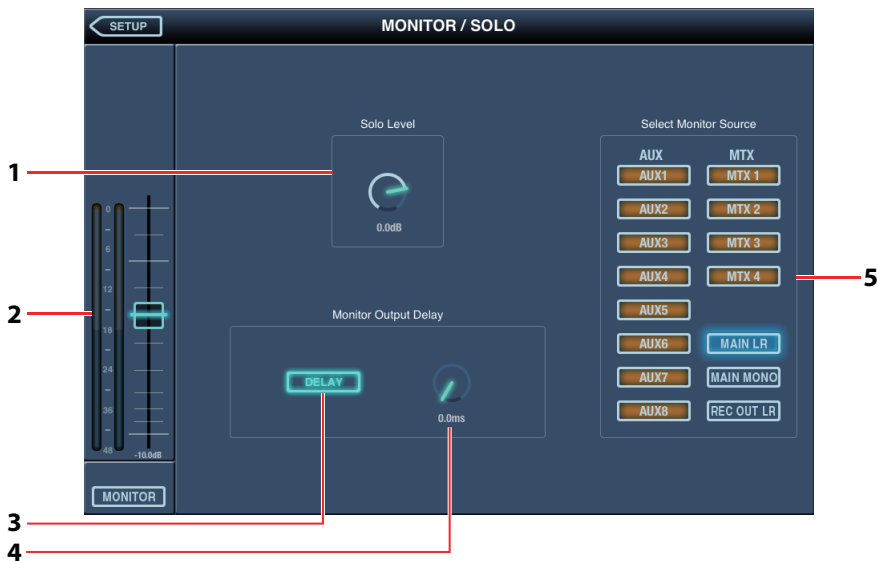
SETUP

MONITOR / SOLO

Solo Level

0.0dB

Select Monitor Source

| AUX | MTX |
|---|---|
| AUX1 | MTX 1 |
| AUX2 | MTX 2 |
| AUX3 | MTX 3 |
| AUX4 | MTX 4 |
| AUX5 | |
| AUX6 | MAIN LR |
| AUX7 | MAIN MONO |
| AUX8 | REC OUT LR |

Monitor Output Delay

DELAY

0.0ms

0
6
12
18
24
36
48

-10.0dB

MONITOR

1
2
3
4
5